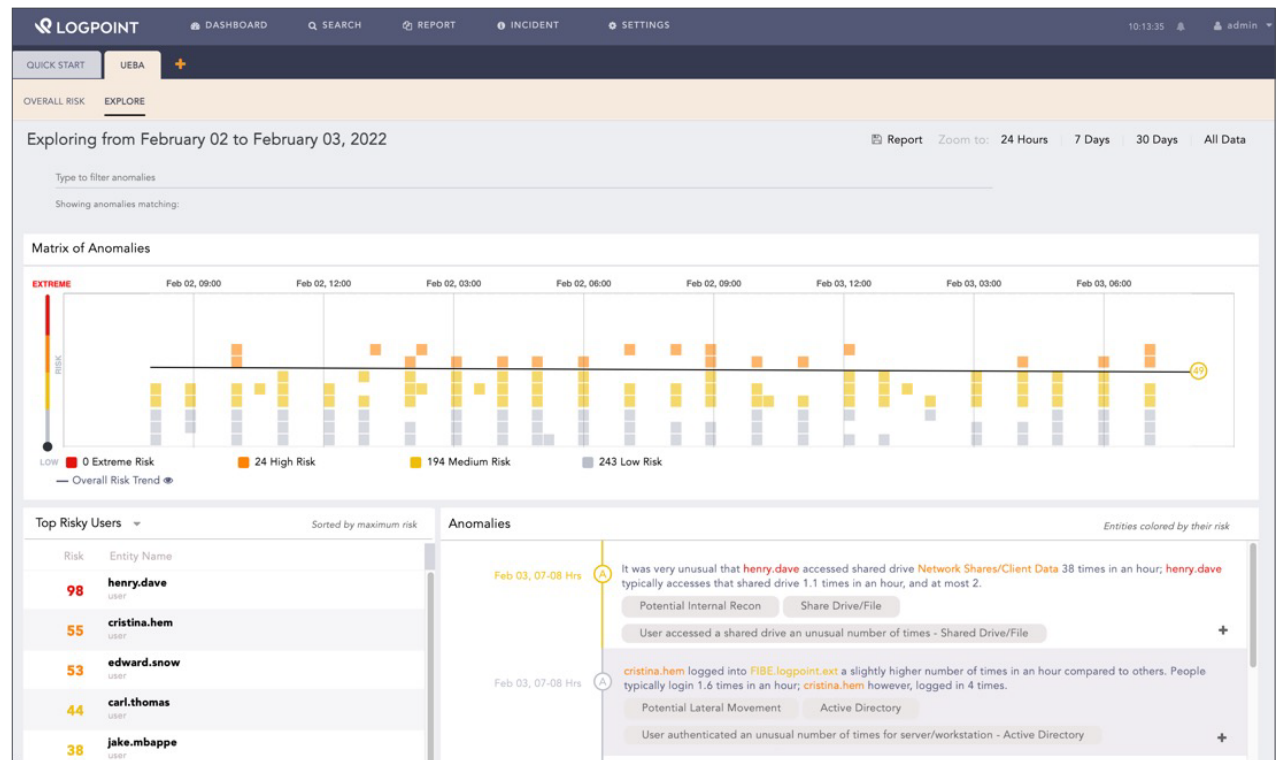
LOGPOINT DASHBOARD SEARCH REPORT INCIDENT SETTINGS 10:13:35 admin

QUICK START UEBA +

OVERALL RISK EXPLORE

Exploring from February 02 to February 03, 2022

Report Zoom to: 24 Hours 7 Days 30 Days All Data

Type to filter anomalies

Showing anomalies matching:

Matrix of Anomalies

EXTREME

Feb 02, 09:00 Feb 02, 12:00 Feb 02, 03:00 Feb 02, 06:00 Feb 02, 09:00 Feb 03, 12:00 Feb 03, 03:00 Feb 03, 06:00

RISK

49

LOW 0 Extreme Risk 24 High Risk 194 Medium Risk 243 Low Risk

Overall Risk Trend

Top Risky Users

Sorted by maximum risk

| Risk | Entity Name |
|---|---|
| 98 | henry.dave user |
| 55 | cristina.hem user |
| 53 | edward.snow user |
| 44 | carl.thomas user |
| 38 | jake.mbappe user |

Anomalies

Entities colored by their risk

Feb 03, 07-08 Hrs A It was very unusual that henry.dave accessed shared drive Network Shares/Client Data 38 times in an hour; henry.dave typically accesses that shared drive 1.1 times in an hour, and at most 2.

Potential Internal Recon Share Drive/File

User accessed a shared drive an unusual number of times - Shared Drive/File +

Feb 03, 07-08 Hrs A cristina.hem logged into FIBE.logpoint.ext a slightly higher number of times in an hour compared to others. People typically login 1.6 times in an hour; cristina.hem however, logged in 4 times.

Potential Lateral Movement Active Directory

User authenticated an unusual number of times for server/workstation - Active Directory +